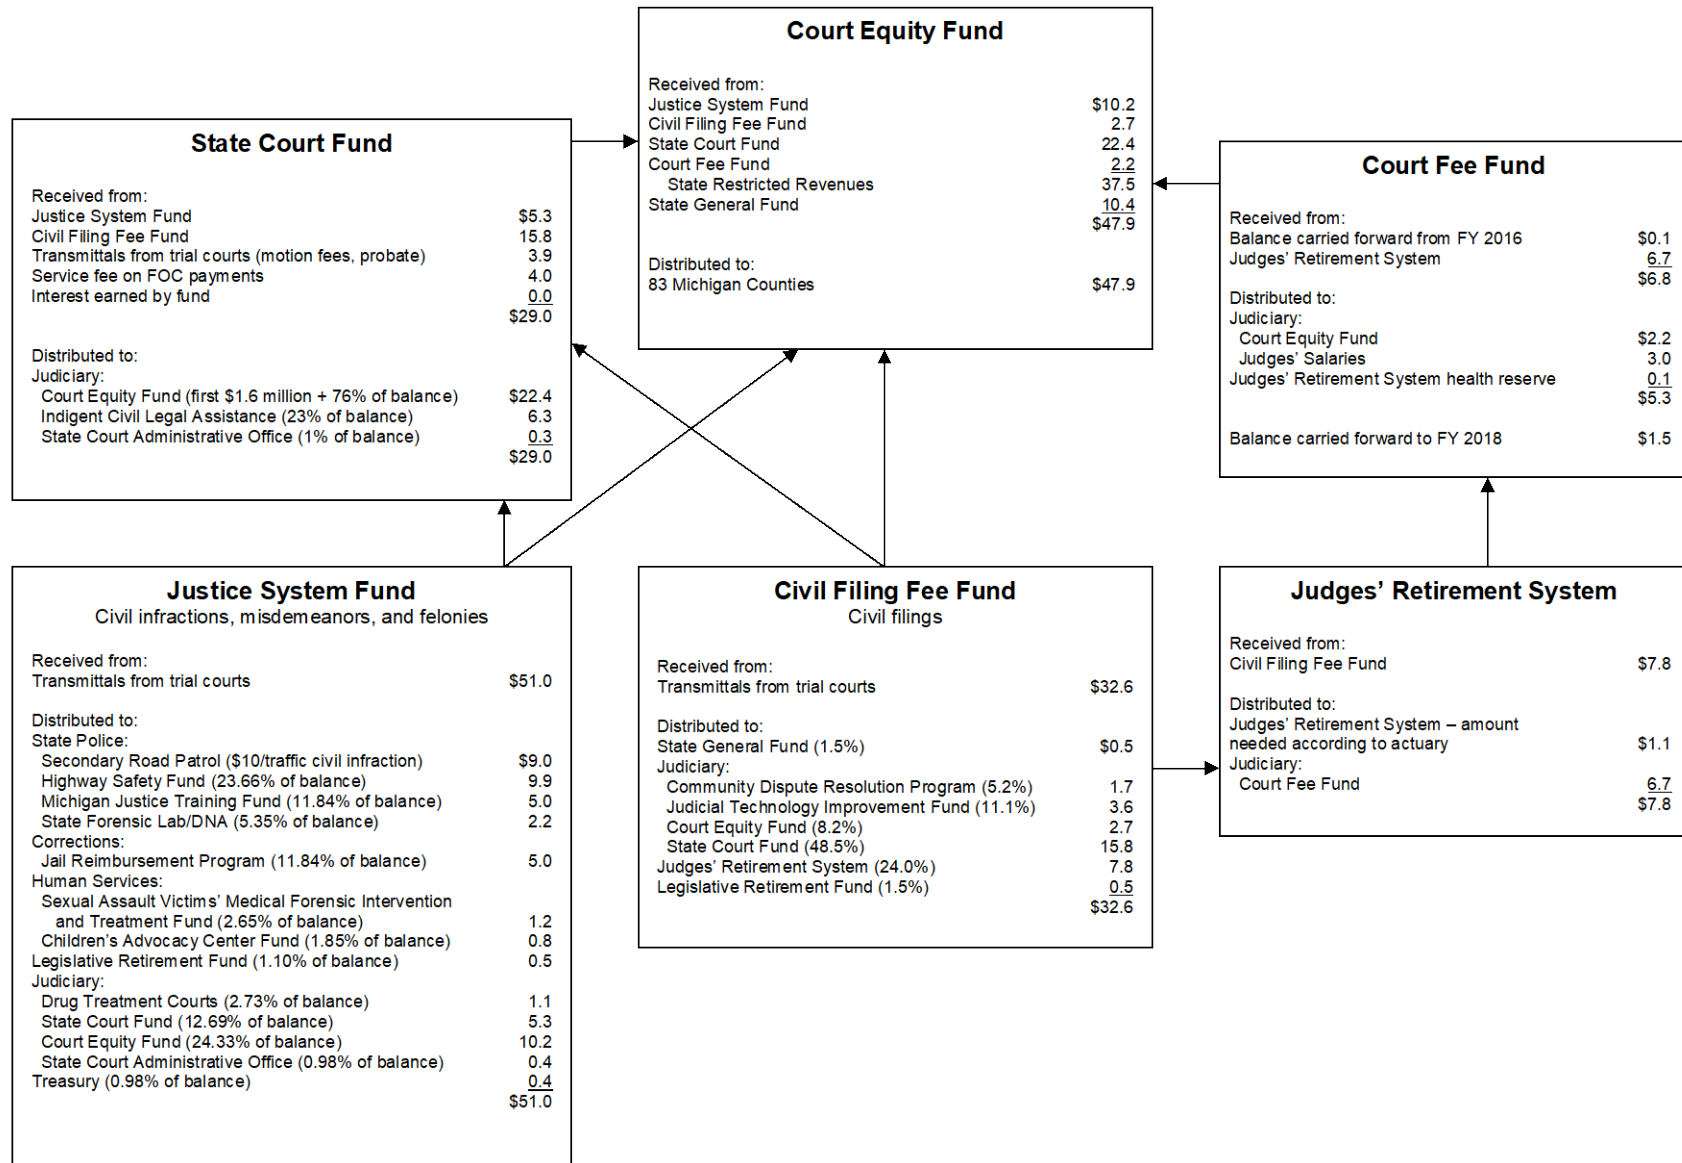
Court Equity Fund

Received from:
Justice System Fund $10.2
Civil Filing Fee Fund 2.7
State Court Fund 22.4
Court Fee Fund 2.2
State Restricted Revenues 37.5
State General Fund 10.4
$47.9

Distributed to:
83 Michigan Counties $47.9

State Court Fund

Received from:
Justice System Fund $5.3
Civil Filing Fee Fund 15.8
Transmittals from trial courts (motion fees, probate) 3.9
Service fee on FOC payments 4.0
Interest earned by fund 0.0
$29.0

Distributed to:
Judiciary:
Court Equity Fund (first $1.6 million + 76% of balance) $22.4
Indigent Civil Legal Assistance (23% of balance) 6.3
State Court Administrative Office (1% of balance) 0.3
$29.0

Court Fee Fund

Received from:
Balance carried forward from FY 2016 $0.1
Judges' Retirement System 6.7
$6.8

Distributed to:
Judiciary:
Court Equity Fund $2.2
Judges' Salaries 3.0
Judges' Retirement System health reserve 0.1
$5.3

Balance carried forward to FY 2018 $1.5

Justice System Fund
Civil infractions, misdemeanors, and felonies

Received from:
Transmittals from trial courts $51.0

Distributed to:
State Police:
Secondary Road Patrol ($10/traffic civil infraction) $9.0
Highway Safety Fund (23.66% of balance) 9.9
Michigan Justice Training Fund (11.84% of balance) 5.0
State Forensic Lab/DNA (5.35% of balance) 2.2
Corrections:
Jail Reimbursement Program (11.84% of balance) 5.0
Human Services:
Sexual Assault Victims' Medical Forensic Intervention and Treatment Fund (2.65% of balance) 1.2
Children's Advocacy Center Fund (1.85% of balance) 0.8
Legislative Retirement Fund (1.10% of balance) 0.5
Judiciary:
Drug Treatment Courts (2.73% of balance) 1.1
State Court Fund (12.69% of balance) 5.3
Court Equity Fund (24.33% of balance) 10.2
State Court Administrative Office (0.98% of balance) 0.4
Treasury (0.98% of balance) 0.4
$51.0

Civil Filing Fee Fund
Civil filings

Received from:
Transmittals from trial courts $32.6

Distributed to:
State General Fund (1.5%) $0.5
Judiciary:
Community Dispute Resolution Program (5.2%) 1.7
Judicial Technology Improvement Fund (11.1%) 3.6
Court Equity Fund (8.2%) 2.7
State Court Fund (48.5%) 15.8
Judges' Retirement System (24.0%) 7.8
Legislative Retirement Fund (1.5%) 0.5
$32.6

Judges' Retirement System

Received from:
Civil Filing Fee Fund $7.8

Distributed to:
Judges' Retirement System – amount needed according to actuary $1.1
Judiciary:
Court Fee Fund 6.7
$7.8